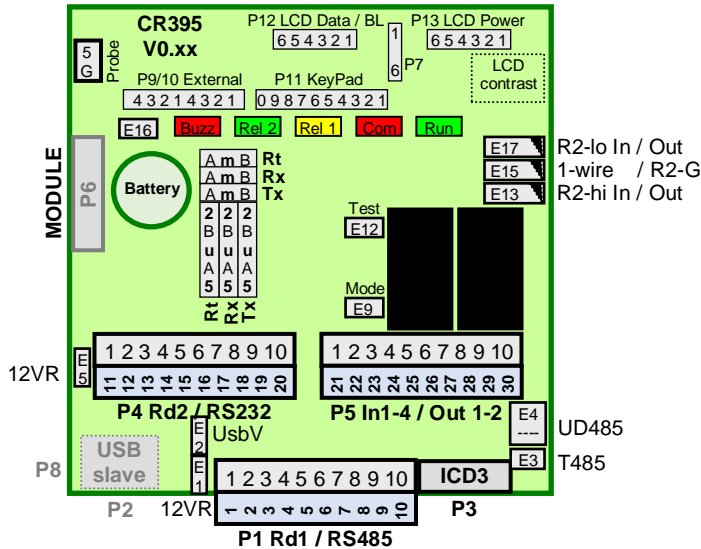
CR395
V0.xx

P12 LCD Data / BL
6 5 4 3 2 1

1
6
P7

P13 LCD Power
6 5 4 3 2 1

5
G
Probe

LCD
contrast

P9/10 External
4 3 2 1 4 3 2 1

P11 KeyPad
0 9 8 7 6 5 4 3 2 1

E16
Buzz
Rel 2
Rel 1
Com
Run

E17
R2-lo In / Out
E15
1-wire / R2-G
E13
R2-hi In / Out

MODULE
P6
Battery

A m B Rt
A m B Rx
A m B Tx

2 B u A 5
2 B u A 5
2 B u A 5
Rt Rx Tx

Test
E12

Mode
E9

12VR
E5
1 2 3 4 5 6 7 8 9 10
11 12 13 14 15 16 17 18 19 20
P4 Rd2 / RS232

1 2 3 4 5 6 7 8 9 10
21 22 23 24 25 26 27 28 29 30
P5 In1-4 / Out 1-2

E4
----
UD485

P8
USB
slave

E2
UsbV

E1
12VR

P2

1 2 3 4 5 6 7 8 9 10
1 2 3 4 5 6 7 8 9 10
P1 Rd1 / RS485

ICD3
P3

E3
T485